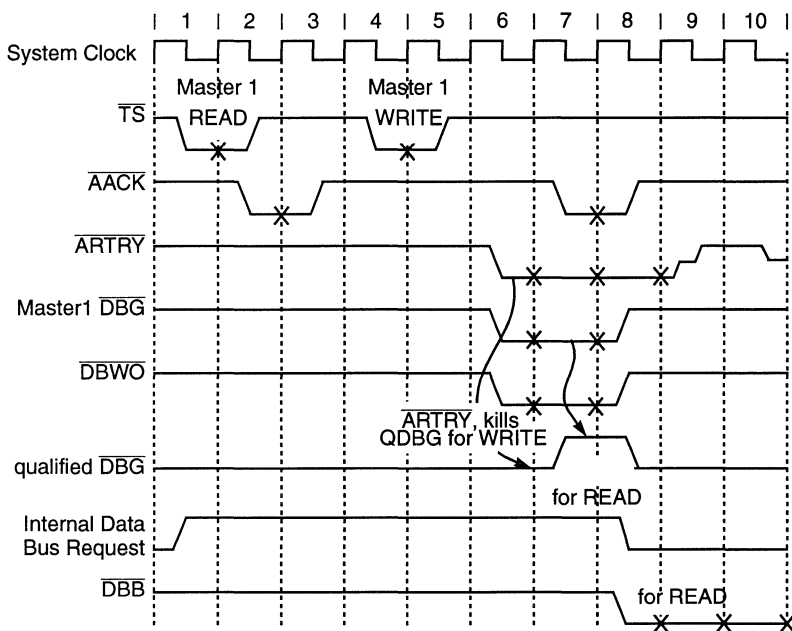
1 2 3 4 5 6 7 8 9 10

System Clock

Master 1 READ

Master 1 WRITE

$\overline{TS}$

$\overline{AACK}$

$\overline{ARTRY}$

Master1 $\overline{DBG}$

$\overline{DBWO}$

$\overline{ARTRY}$, kills QDBG for WRITE

qualified $\overline{DBG}$

for READ

Internal Data Bus Request

$\overline{DBB}$

for READ